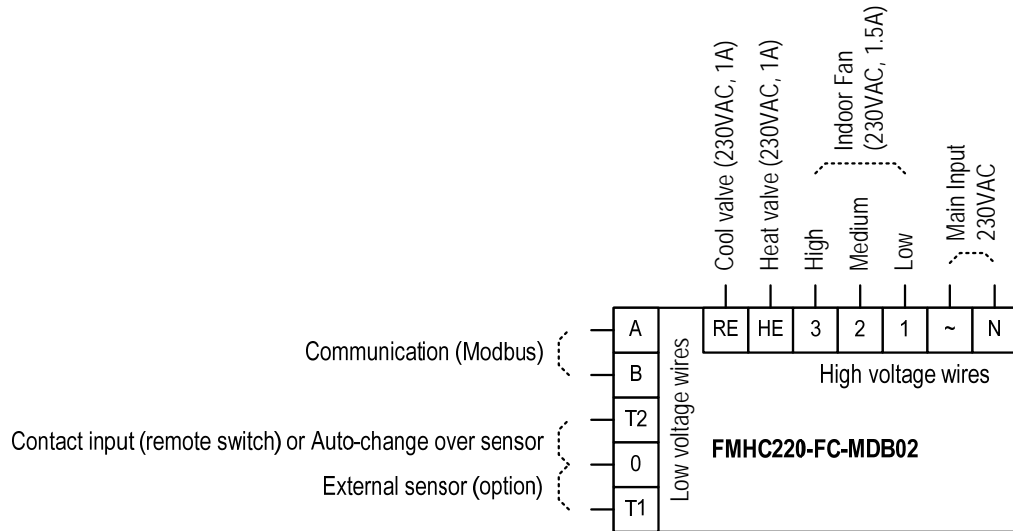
Cool valve (230VAC, 1A)
Heat valve (230VAC, 1A)
High
Medium
Low
Indoor Fan (230VAC, 1.5A)
Main Input 230VAC

RE HE 3 2 1 ~ N

High voltage wires

Communication (Modbus)
A
B
Contact input (remote switch) or Auto-change over sensor
T2
0
External sensor (option)
T1

Low voltage wires

FMHC220-FC-MDB02